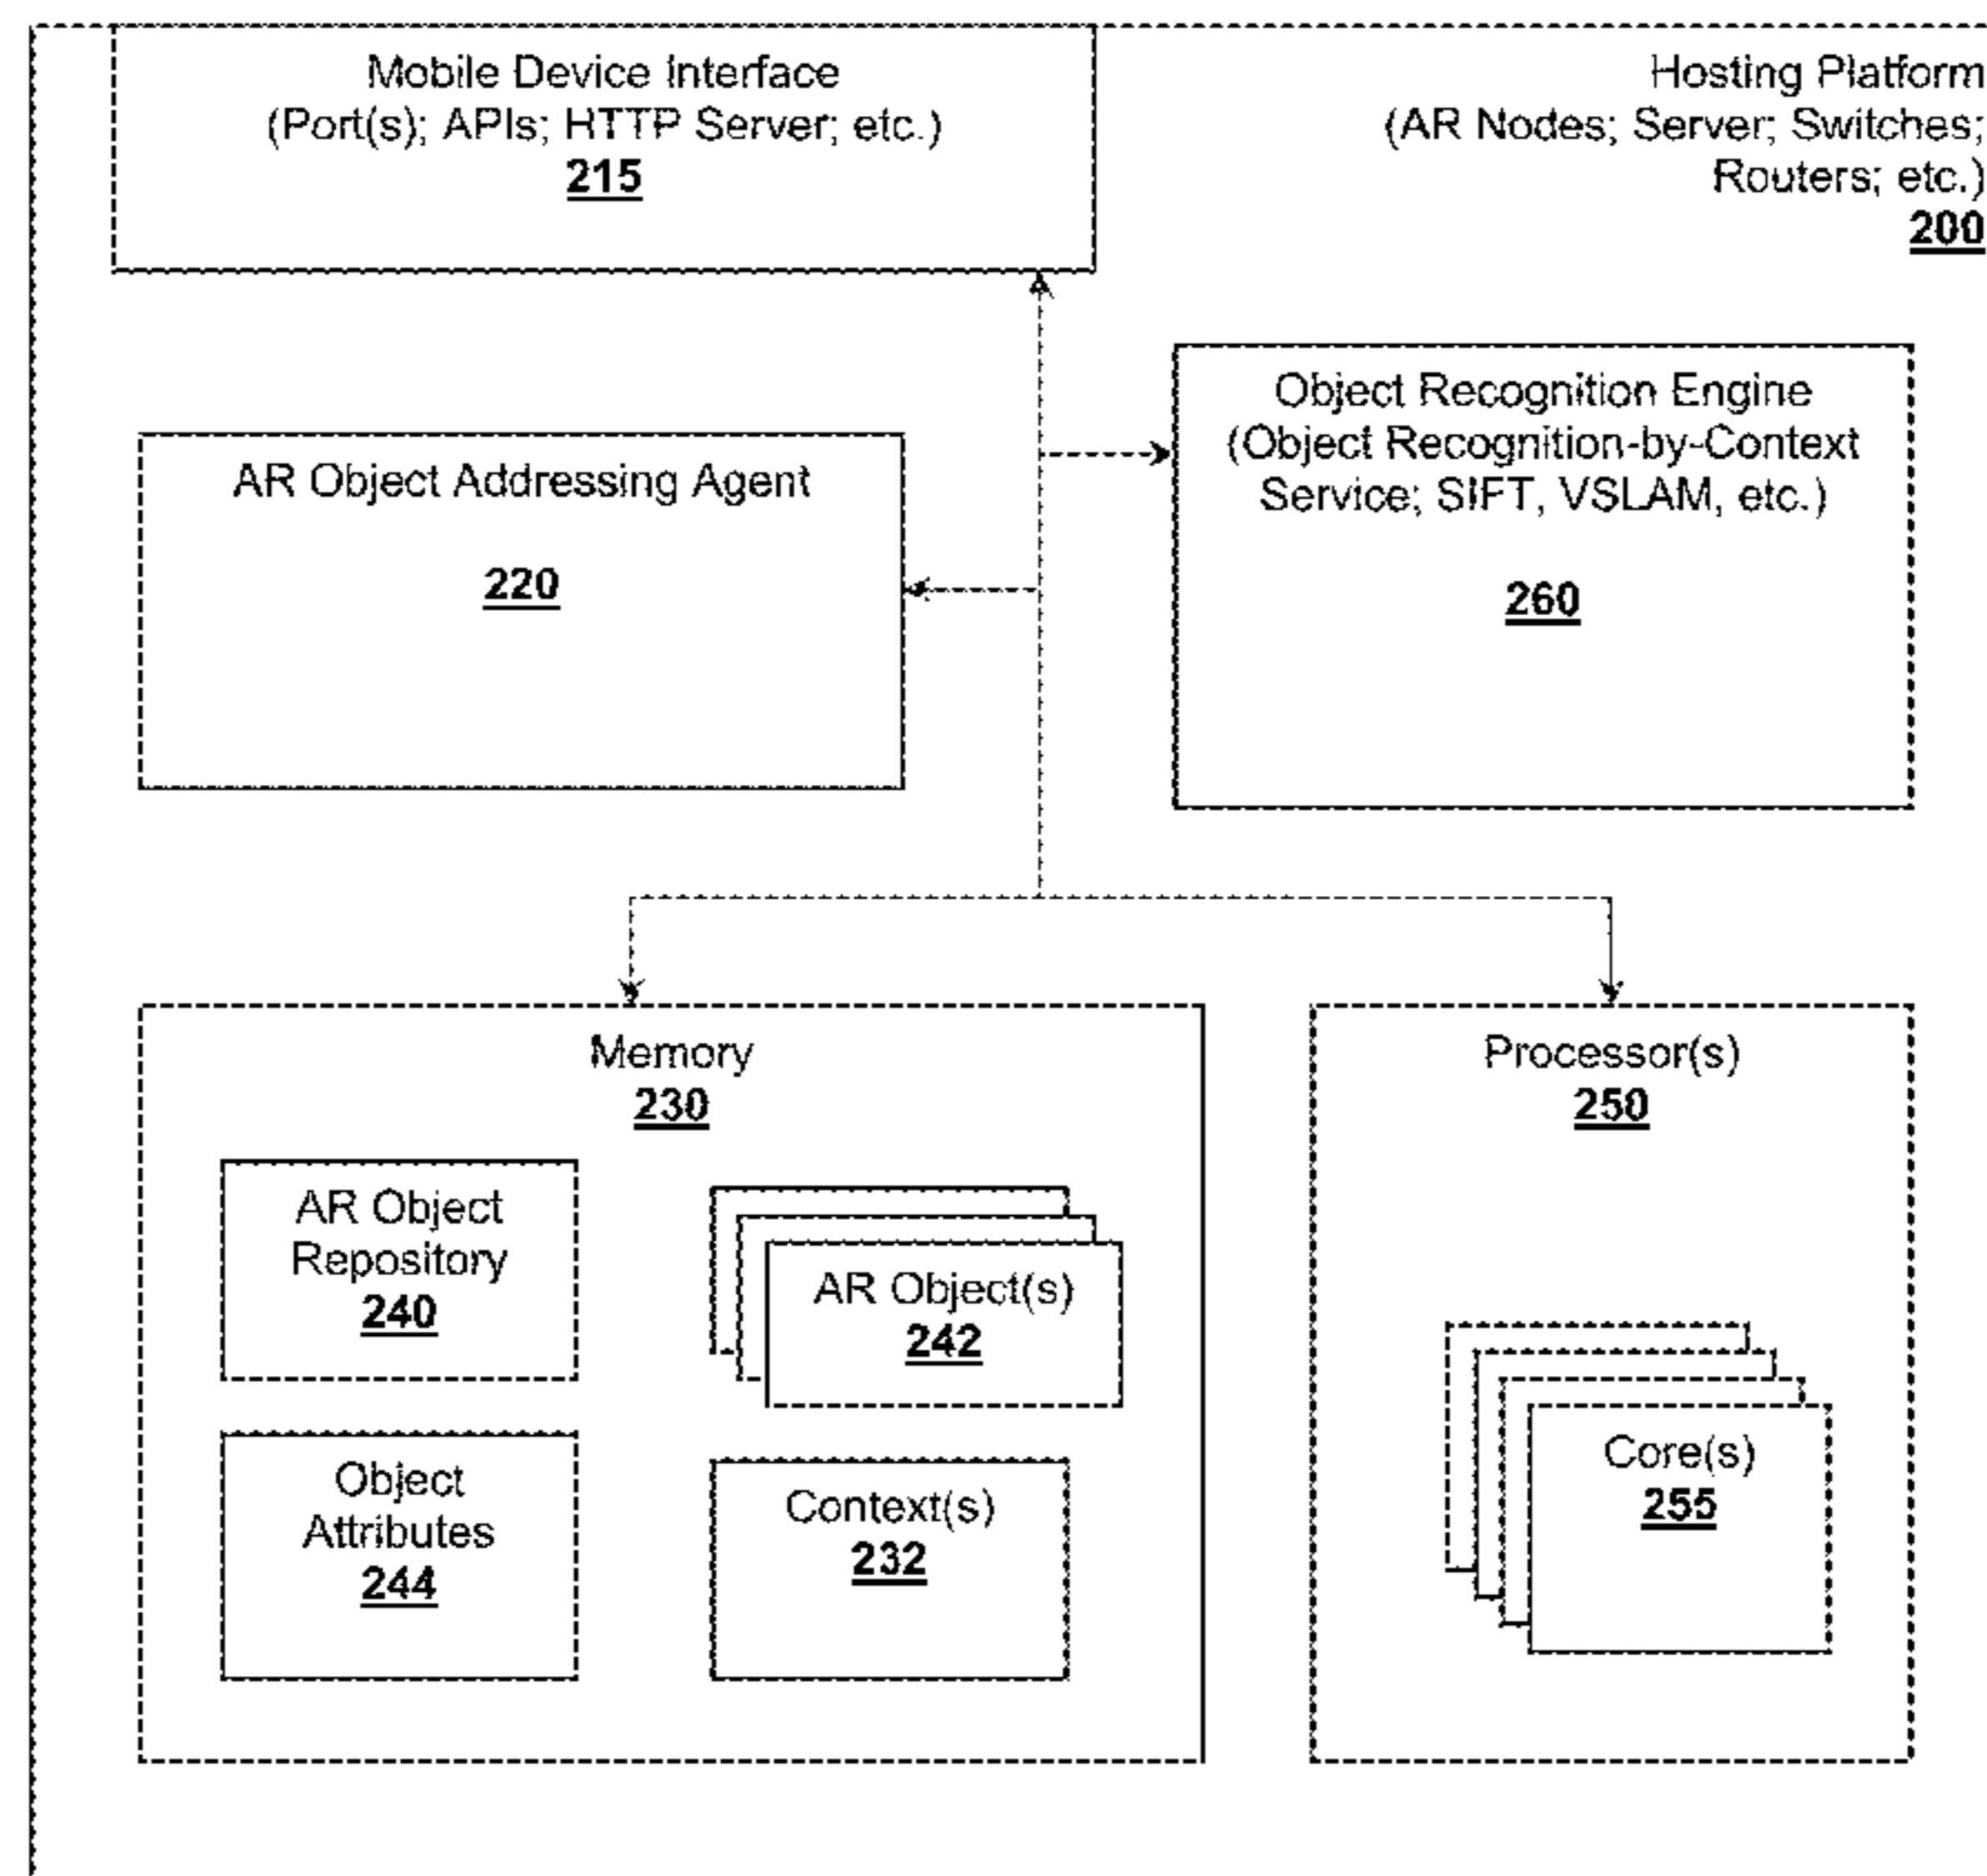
Mobile Device Interface
(Port(s); APIs; HTTP Server; etc.)
215

Hosting Platform
(AR Nodes; Server; Switches; Routers; etc.)
200

AR Object Addressing Agent
220

Object Recognition Engine
(Object Recognition-by-Context Service; SIFT, VSLAM, etc.)
260

Memory
230

AR Object Repository
240

AR Object(s)
242

Object Attributes
244

Context(s)
232

Processor(s)
250

Core(s)
255